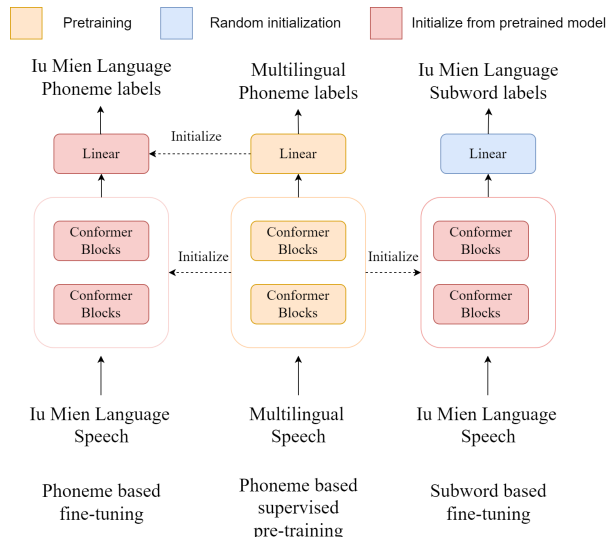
Pretraining

Random initialization

Initialize from pretrained model

Iu Mien Language Phoneme labels

Multilingual Phoneme labels

Iu Mien Language Subword labels

Linear

Initialize

Linear

Linear

Conformer Blocks

Conformer Blocks

Initialize

Conformer Blocks

Conformer Blocks

Initialize

Conformer Blocks

Conformer Blocks

Iu Mien Language Speech

Multilingual Speech

Iu Mien Language Speech

Phoneme based fine-tuning

Phoneme based supervised pre-training

Subword based fine-tuning